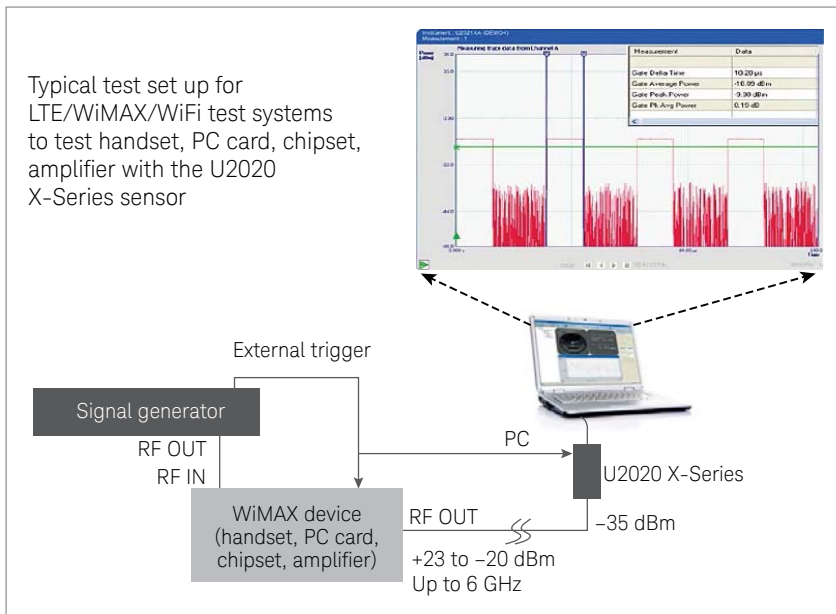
Typical test set up for LTE/WiMAX/WiFi test systems to test handset, PC card, chipset, amplifier with the U2020 X-Series sensor

Measuring trace data from Channel A

| Measurement | Data |
|---|---|
| Gate Delta Time | 10.20 µs |
| Gate Average Power | -16.09 dBm |
| Gate Peak Power | -9.90 dBm |
| Gate Pk Avg Power | 0.19 dB |

External trigger

Signal generator

RF OUT

RF IN

PC

U2020 X-Series

WiMAX device (handset, PC card, chipset, amplifier)

RF OUT

–35 dBm

+23 to –20 dBm
Up to 6 GHz